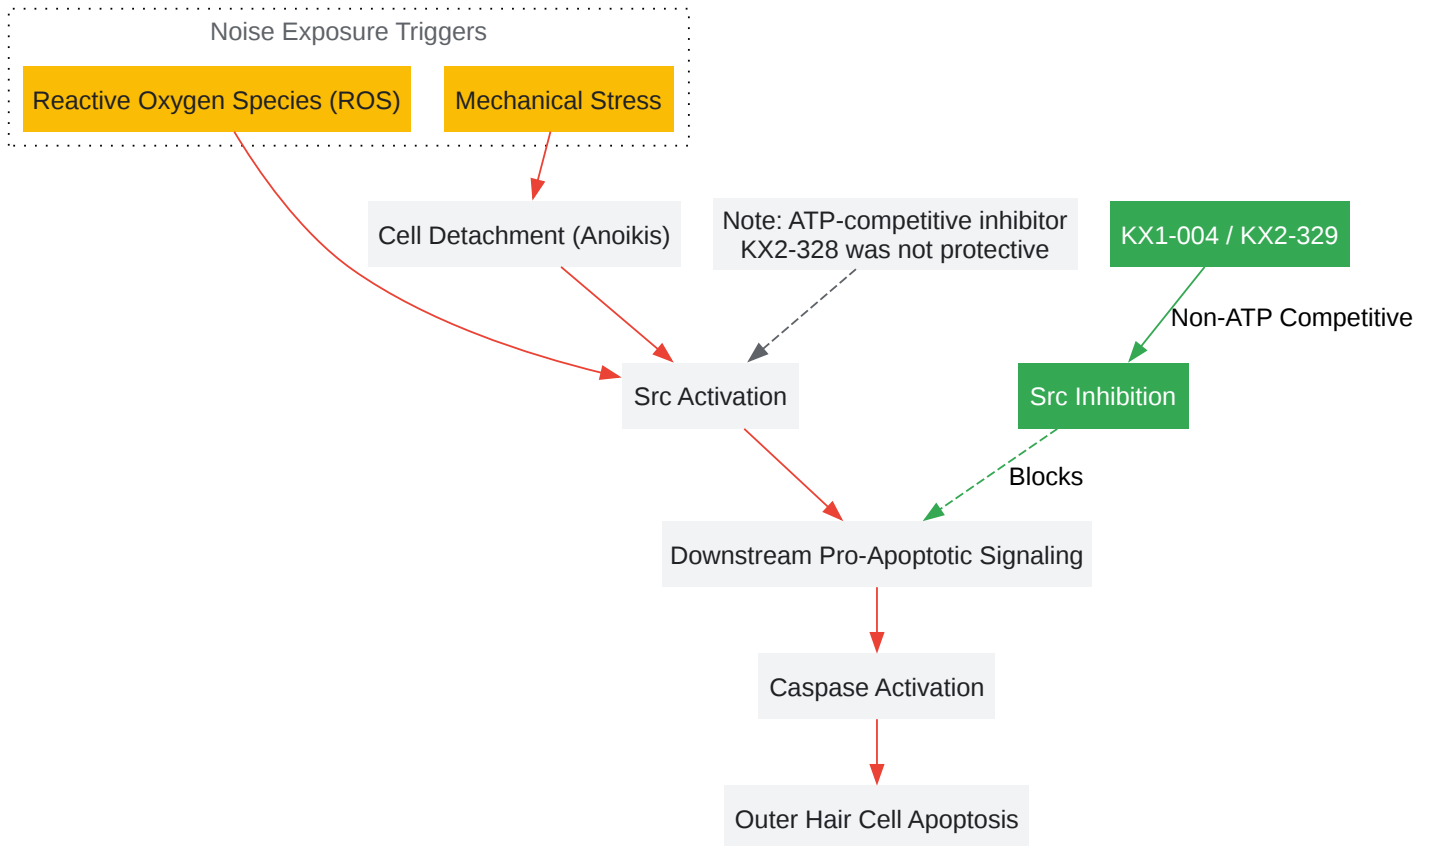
Noise Exposure Triggers

Reactive Oxygen Species (ROS)

Mechanical Stress

Cell Detachment (Anoikis)

Note: ATP-competitive inhibitor KX2-328 was not protective

KX1-004 / KX2-329

Non-ATP Competitive

Src Activation

Src Inhibition

Blocks

Downstream Pro-Apoptotic Signaling

Caspase Activation

Outer Hair Cell Apoptosis